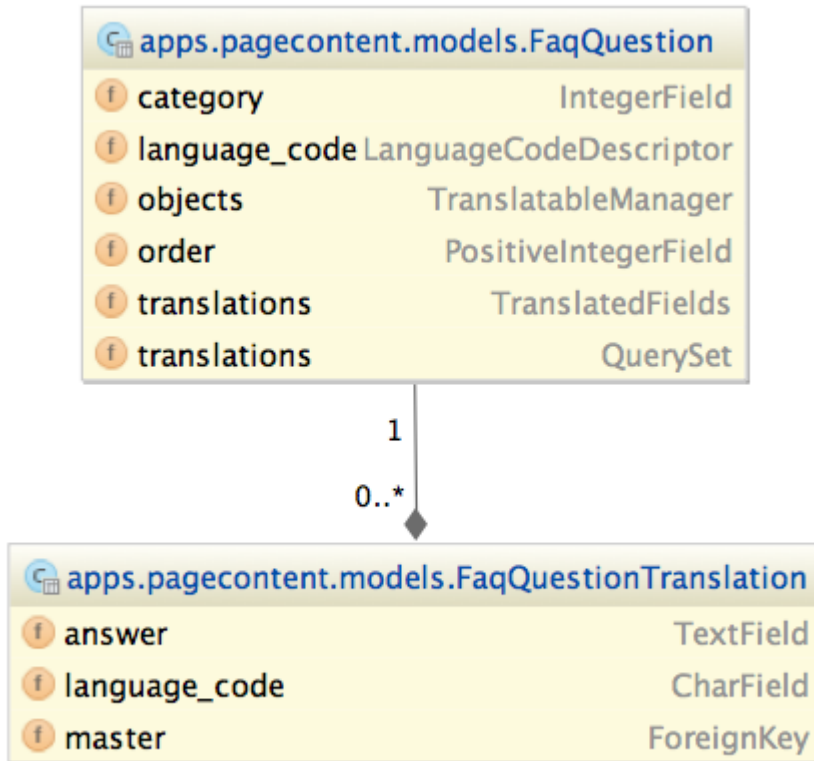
apps.pagecontent.models.FaqQuestion

| | |
|---|---|
| category | IntegerField |
| language_code | LanguageCodeDescriptor |
| objects | TranslatableManager |
| order | PositiveIntegerField |
| translations | TranslatedFields |
| translations | QuerySet |

1

0..*

apps.pagecontent.models.FaqQuestionTranslation

| | |
|---|---|
| answer | TextField |
| language_code | CharField |
| master | ForeignKey |